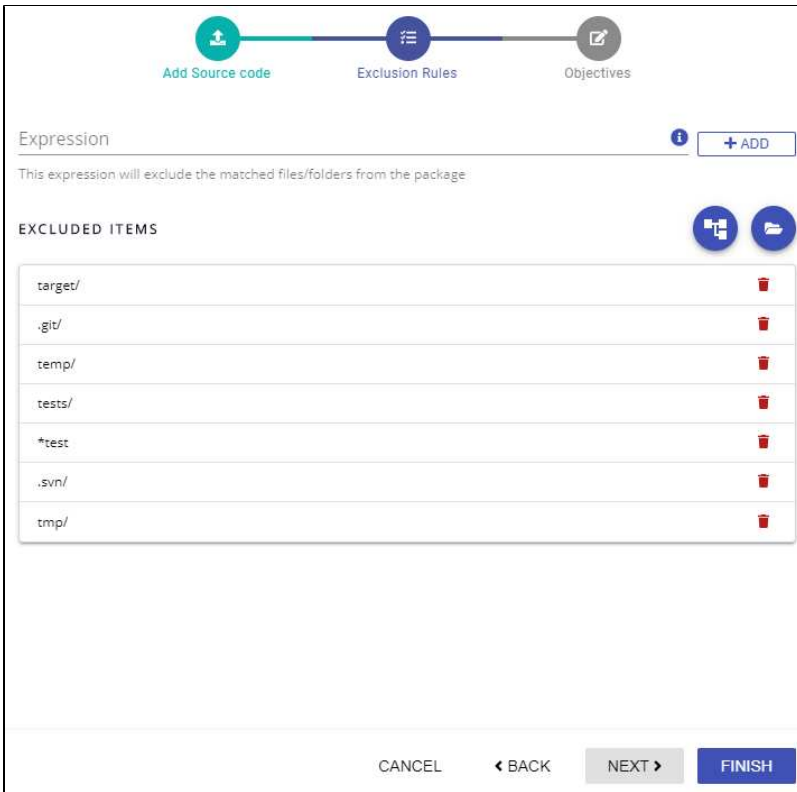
Add Source code
Exclusion Rules
Objectives

Expression
+ ADD

This expression will exclude the matched files/folders from the package

EXCLUDED ITEMS

target/
.git/
temp/
tests/
*test
.svn/
tmp/

CANCEL
‹ BACK
NEXT ›
FINISH